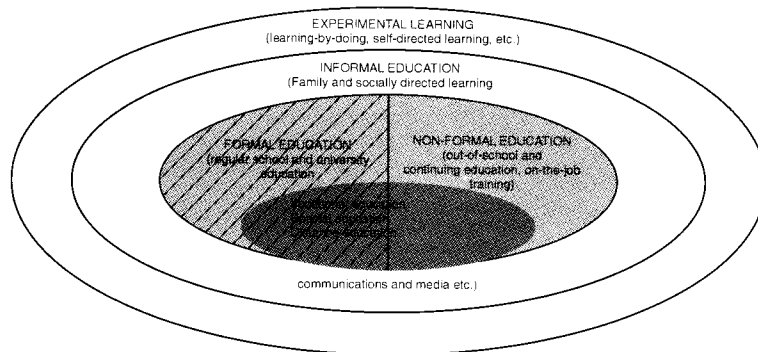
EXPERIMENTAL LEARNING
(learning-by-doing, self-directed learning, etc.)

INFORMAL EDUCATION
(Family and socially directed learning

FORMAL EDUCATION
(regular school and university education

NON-FORMAL EDUCATION
(out-of-school and continuing education, on-the-job training)

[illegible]
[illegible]
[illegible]

communications and media etc.)